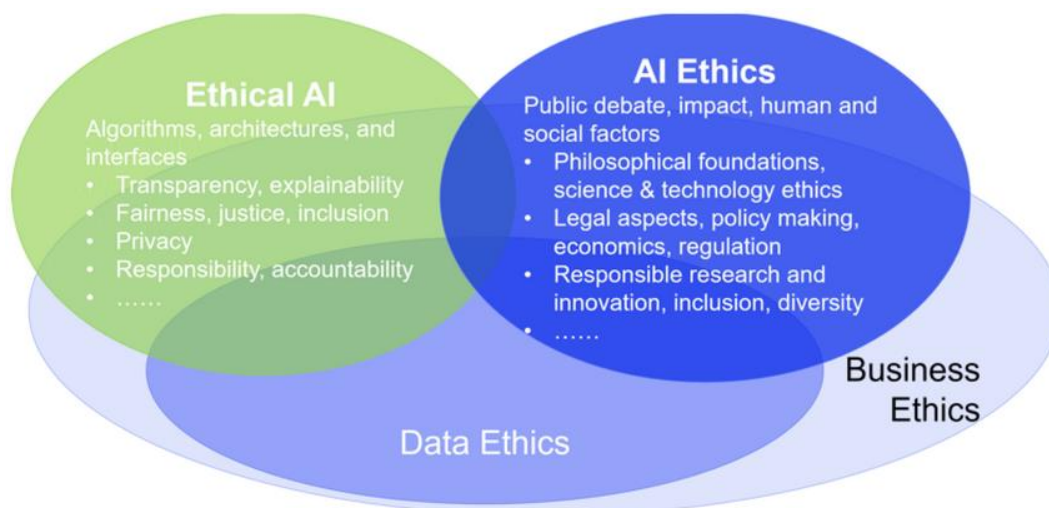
Ethical AI
Algorithms, architectures, and interfaces
• Transparency, explainability
• Fairness, justice, inclusion
• Privacy
• Responsibility, accountability
• ……

AI Ethics
Public debate, impact, human and social factors
• Philosophical foundations, science & technology ethics
• Legal aspects, policy making, economics, regulation
• Responsible research and innovation, inclusion, diversity
• ……

Business Ethics

Data Ethics